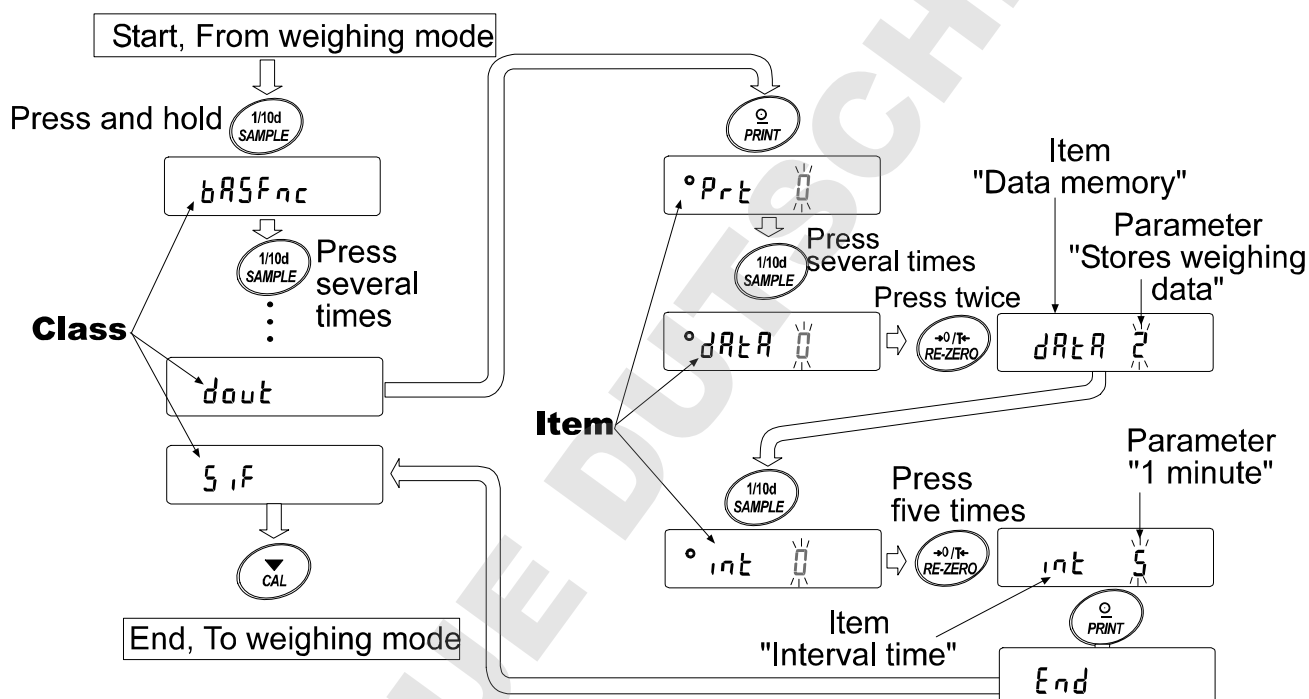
Start, From weighing mode

Press and hold 1/10d SAMPLE

bASFnc

1/10d SAMPLE Press several times

Class

dout

5 iF

CAL

End, To weighing mode

PRINT

°Prt 0

1/10d SAMPLE Press several times

Press twice

°dAtA 0

→0/T← RE-ZERO

Item "Data memory"

Parameter "Stores weighing data"

dAtA 2

Item

1/10d SAMPLE

Press five times

°int 0

→0/T← RE-ZERO

Parameter "1 minute"

int 5

Item "Interval time"

PRINT

End